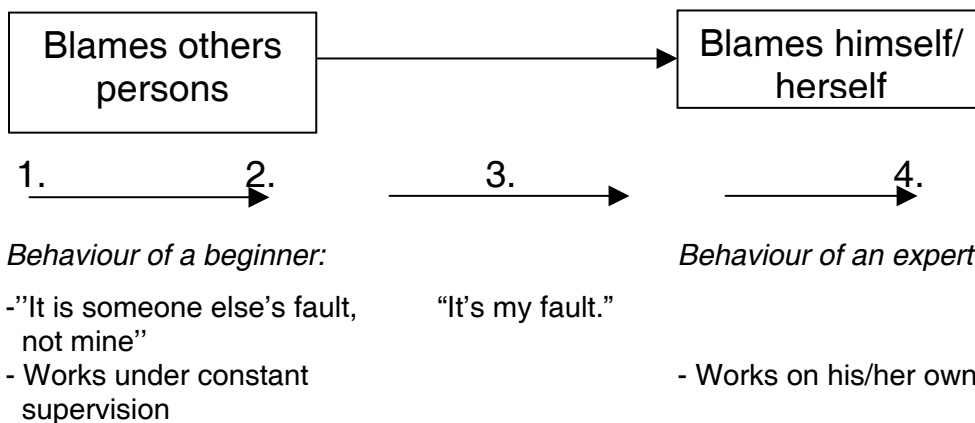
Blames others persons

Blames himself/ herself

1. 2. 3. 4.

*Behaviour of a beginner:*

-''It is someone else's fault, not mine''

- Works under constant supervision

"It's my fault."

*Behaviour of an expert*

- Works on his/her own